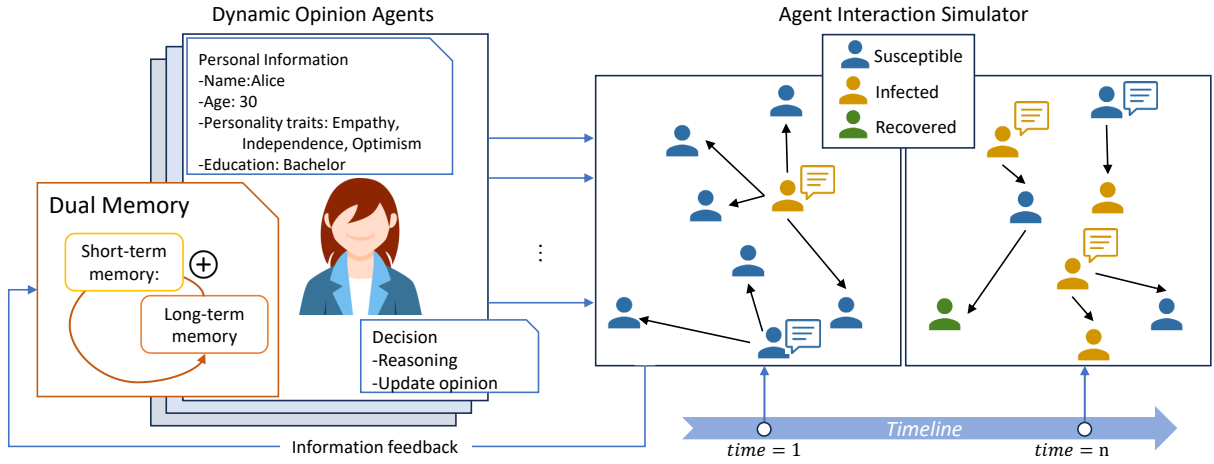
Dynamic Opinion Agents

Personal Information
-Name:Alice
-Age: 30
-Personality traits: Empathy, Independence, Optimism
-Education: Bachelor

Dual Memory

Short-term memory:

$\oplus$

Long-term memory

Decision
-Reasoning
-Update opinion

Agent Interaction Simulator

Susceptible
Infected
Recovered

Timeline

$time = 1$

$time = \text{n}$

Information feedback